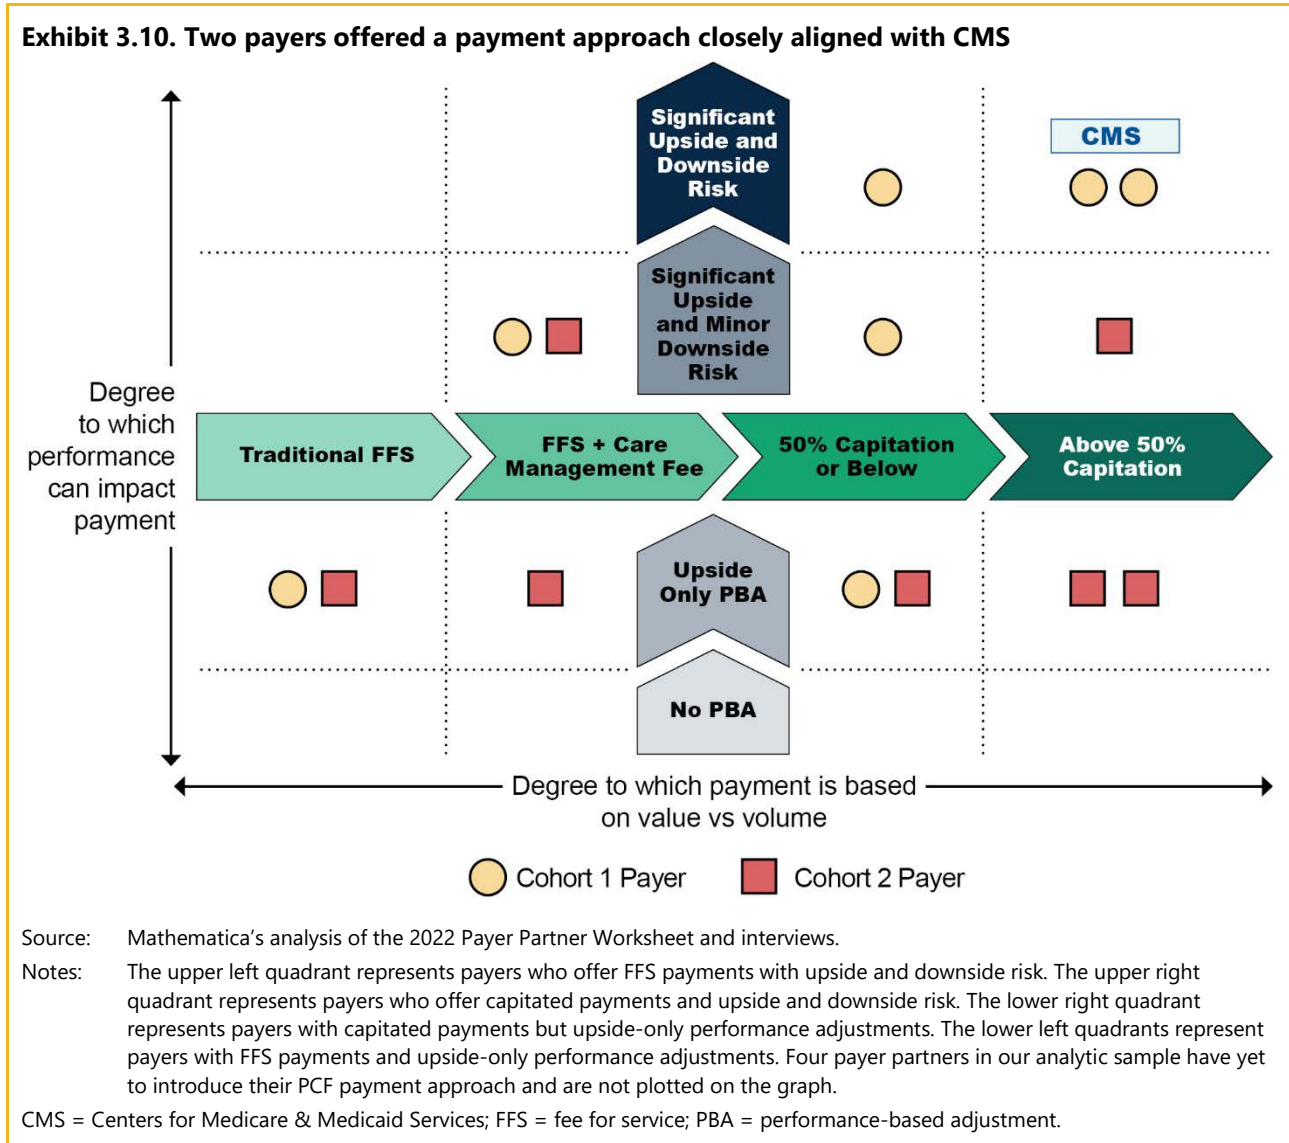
Exhibit 3.10. Two payers offered a payment approach closely aligned with CMS

Significant Upside and Downside Risk

CMS

Significant Upside and Minor Downside Risk

Degree to which performance can impact payment

Traditional FFS

FFS + Care Management Fee

50% Capitation or Below

Above 50% Capitation

Upside Only PBA

No PBA

Degree to which payment is based on value vs volume

Cohort 1 Payer

Cohort 2 Payer

Source: Mathematica's analysis of the 2022 Payer Partner Worksheet and interviews.

Notes: The upper left quadrant represents payers who offer FFS payments with upside and downside risk. The upper right quadrant represents payers who offer capitated payments and upside and downside risk. The lower right quadrant represents payers with capitated payments but upside-only performance adjustments. The lower left quadrants represent payers with FFS payments and upside-only performance adjustments. Four payer partners in our analytic sample have yet to introduce their PCF payment approach and are not plotted on the graph.

CMS = Centers for Medicare & Medicaid Services; FFS = fee for service; PBA = performance-based adjustment.